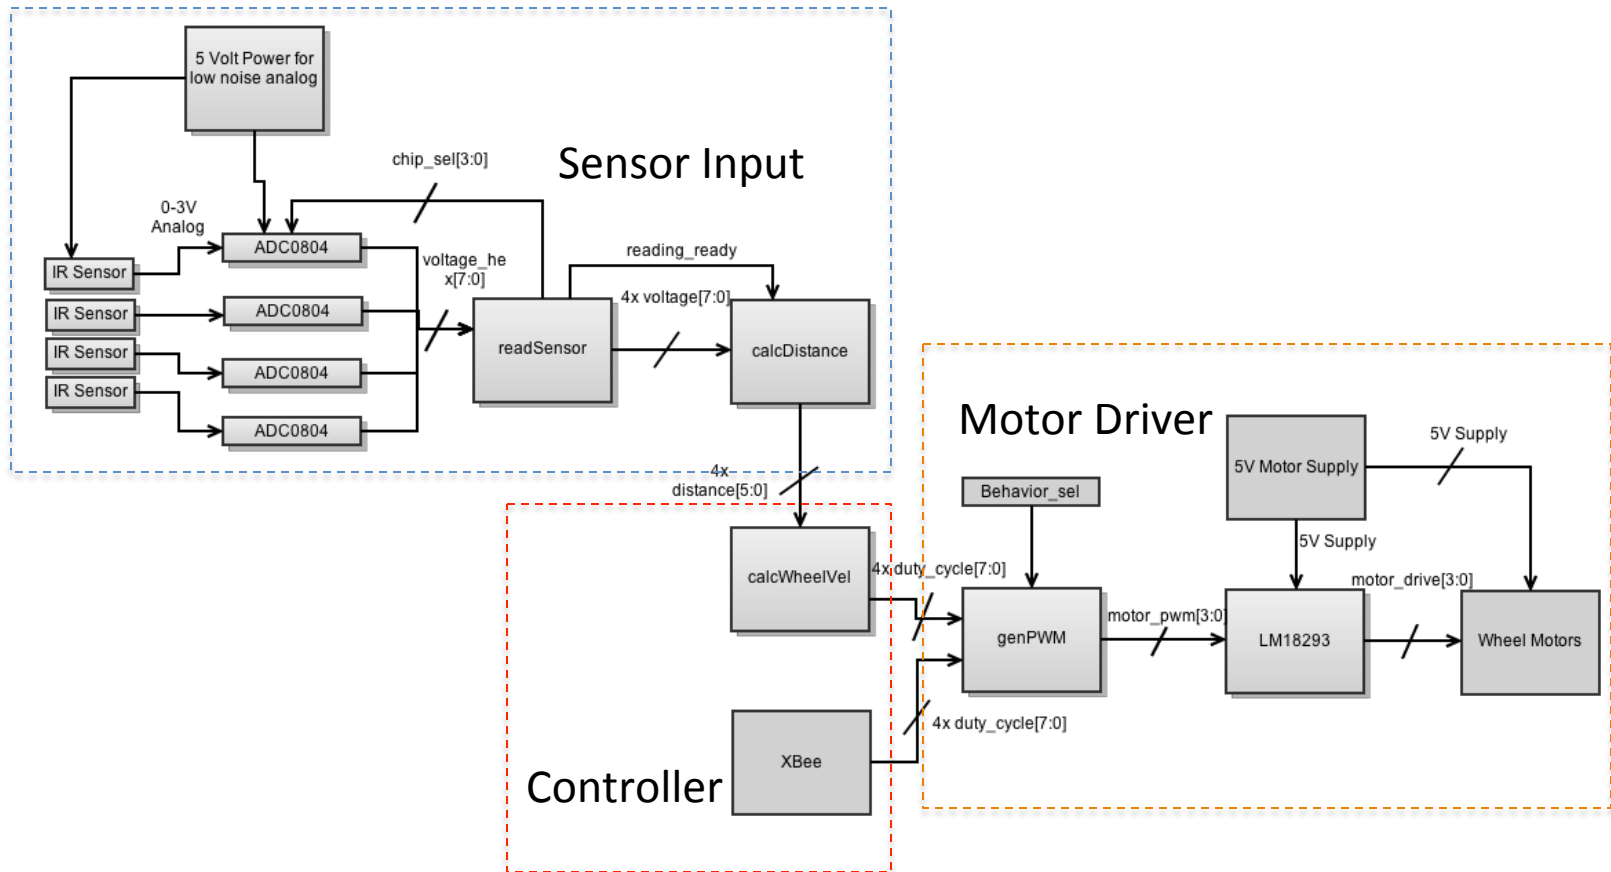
5 Volt Power for low noise analog

Sensor Input

chip_sel[3:0]

0-3V Analog

ADC0804

IR Sensor

voltage_hex[7:0]

reading_ready

IR Sensor

ADC0804

4x voltage[7:0]

readSensor

calcDistance

IR Sensor

ADC0804

IR Sensor

ADC0804

Motor Driver

5V Supply

5V Motor Supply

4x distance[5:0]

Behavior_sel

5V Supply

calcWheelVel

4x duty_cycle[7:0]

motor_drive[3:0]

genPWM

motor_pwm[3:0]

LM18293

Wheel Motors

4x duty_cycle[7:0]

XBee

Controller